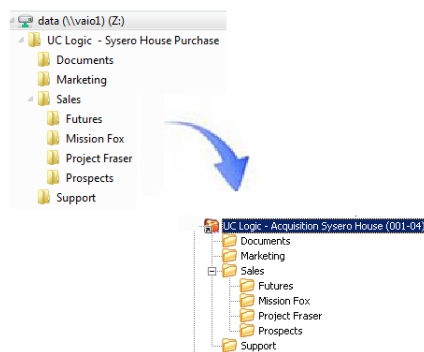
data (\\vaio1) (Z:)
UC Logic - Sysero House Purchase
Documents
Marketing
Sales
Futures
Mission Fox
Project Fraser
Prospects
Support

UC Logic - Acquisition Sysero House (001-04)
Documents
Marketing
Sales
Futures
Mission Fox
Project Fraser
Prospects
Support